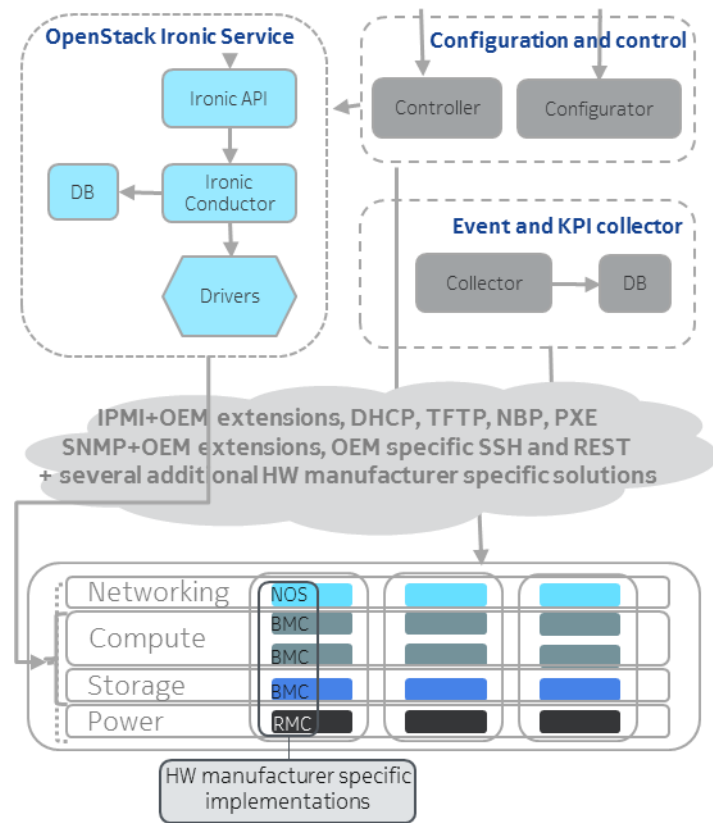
OpenStack Ironic Service

Ironic API

DB

Ironic Conductor

Drivers

Configuration and control

Controller

Configurator

Event and KPI collector

Collector

DB

IPMI+OEM extensions, DHCP, TFTP, NBP, PXE
SNMP+OEM extensions, OEM specific SSH and REST
+ several additional HW manufacturer specific solutions

Networking

NOS

Compute

BMC

BMC

Storage

BMC

Power

RMC

HW manufacturer specific implementations